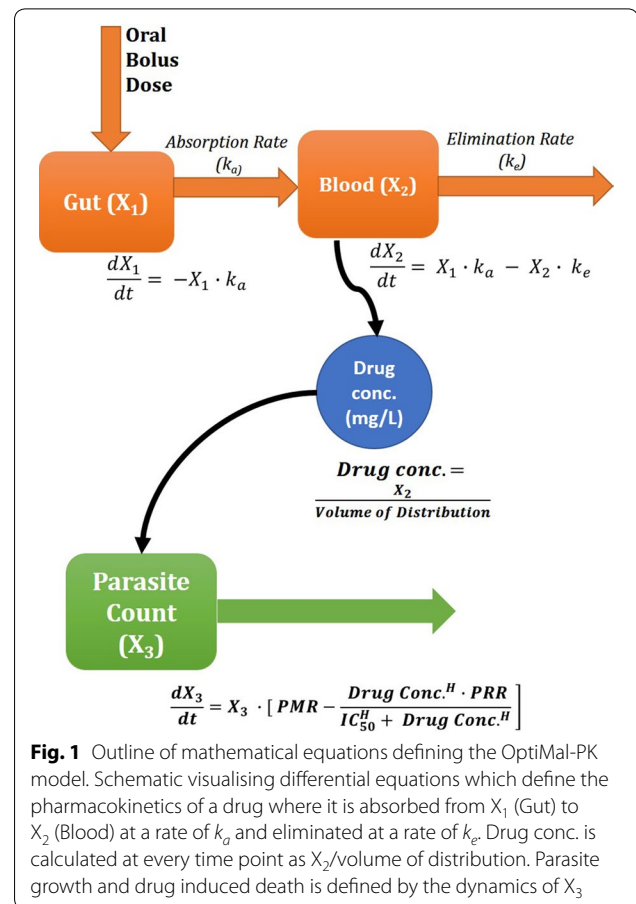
Oral Bolus Dose

Absorption Rate $(k_a)$

Elimination Rate $(k_e)$

Gut $(X_1)$

Blood $(X_2)$

$\frac{dX_1}{dt} = -X_1 \cdot k_a$

$\frac{dX_2}{dt} = X_1 \cdot k_a - X_2 \cdot k_e$

Drug conc. (mg/L)

$\boldsymbol{Drug\ conc.} = \frac{X_2}{Volume\ of\ Distribution}$

Parasite Count $(X_3)$

$\frac{dX_3}{dt} = X_3 \cdot [\ PMR - \frac{Drug\ Conc.^H \cdot PRR}{IC_{50}^H + Drug\ Conc.^H} ]$

**Fig. 1** Outline of mathematical equations defining the OptiMal-PK model. Schematic visualising differential equations which define the pharmacokinetics of a drug where it is absorbed from $X_1$ (Gut) to $X_2$ (Blood) at a rate of $k_a$ and eliminated at a rate of $k_e$. Drug conc. is calculated at every time point as $X_2$/volume of distribution. Parasite growth and drug induced death is defined by the dynamics of $X_3$